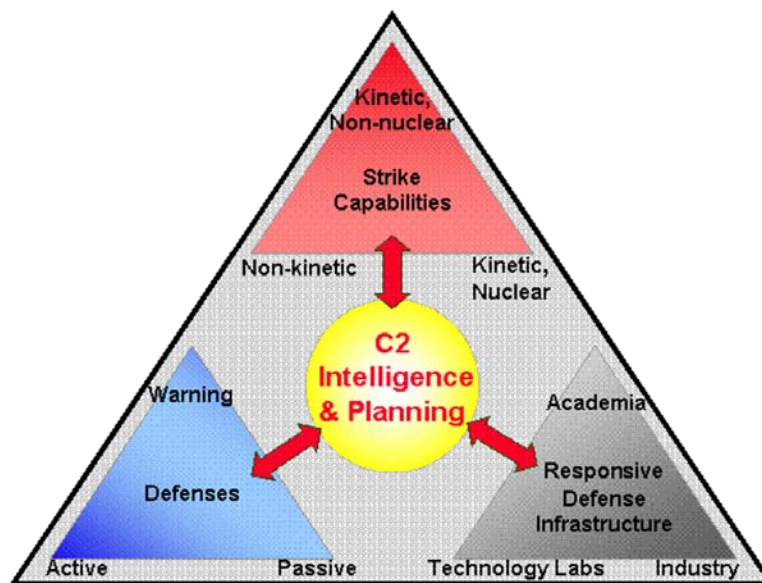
Kinetic, Non-nuclear

Strike Capabilities

Non-kinetic

Kinetic, Nuclear

C2 Intelligence & Planning

Warning

Defenses

Active

Passive

Academia

Responsive Defense Infrastructure

Technology Labs

Industry